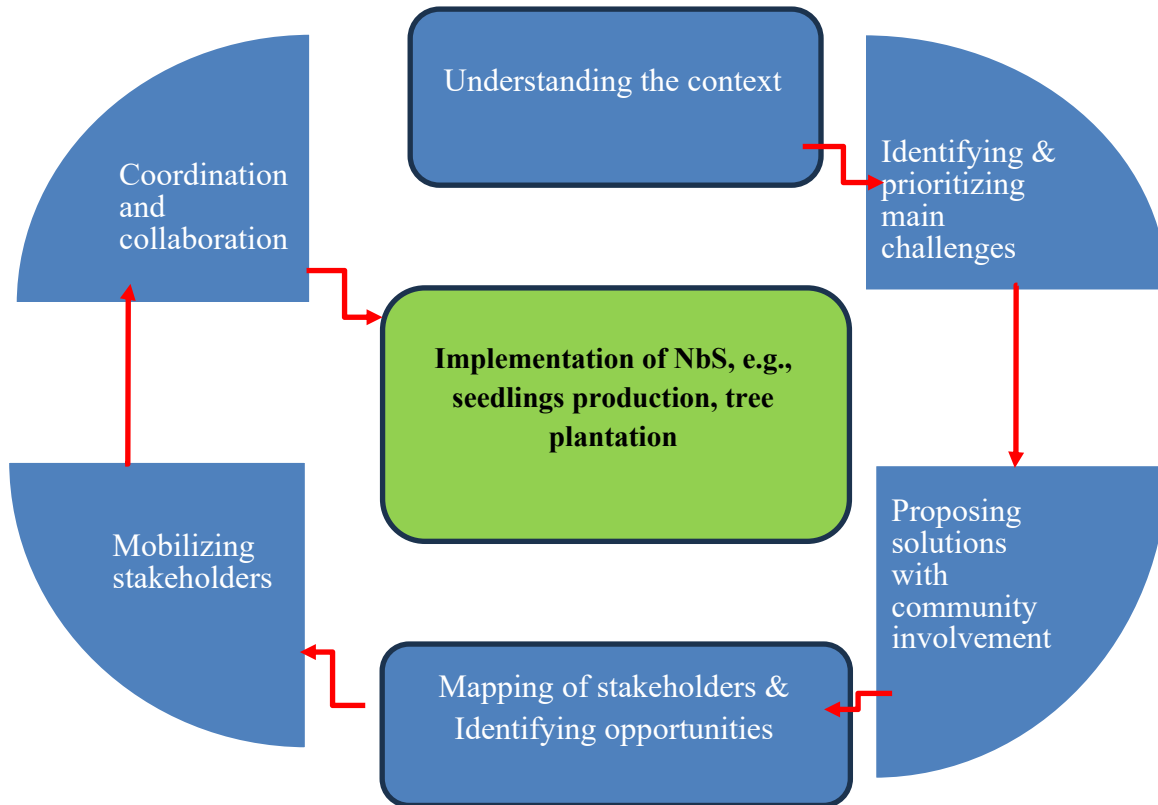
Understanding the context

Identifying & prioritizing main challenges

Proposing solutions with community involvement

Mapping of stakeholders & Identifying opportunities

Mobilizing stakeholders

Coordination and collaboration

**Implementation of NbS, e.g., seedlings production, tree plantation**